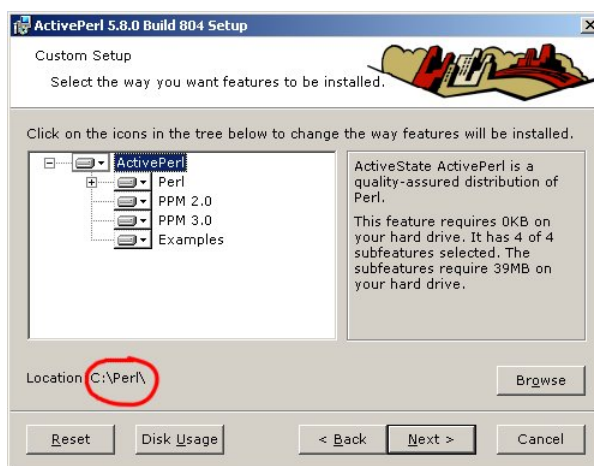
ActivePerl 5.8.0 Build 804 Setup

Custom Setup

Select the way you want features to be installed.

Click on the icons in the tree below to change the way features will be installed.

ActivePerl
Perl
PPM 2.0
PPM 3.0
Examples

ActiveState ActivePerl is a quality-assured distribution of Perl.

This feature requires 0KB on your hard drive. It has 4 of 4 subfeatures selected. The subfeatures require 39MB on your hard drive.

Location C:\Perl\

Browse

Reset

Disk Usage

< Back

Next >

Cancel